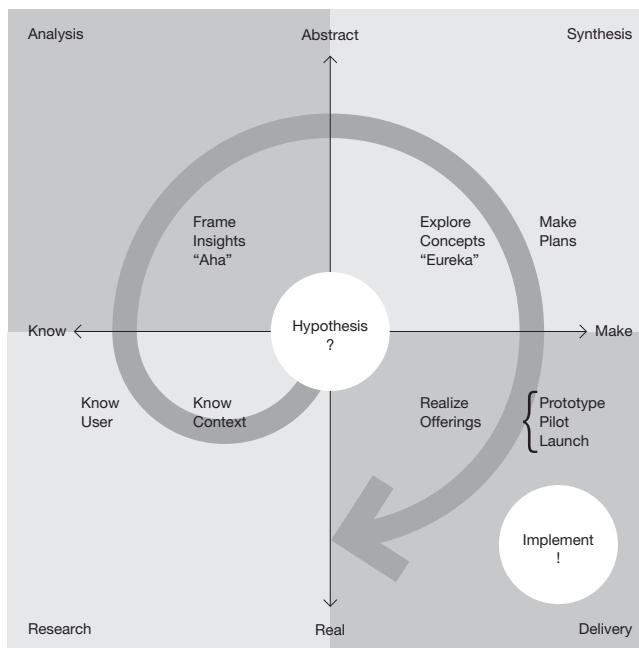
Analysis

Abstract

Synthesis

Frame
Insights
“Aha”

Explore
Concepts
“Eureka”

Make
Plans

Know

Hypothesis
?

Make

Know
User

Know
Context

Realize
Offerings

Prototype
Pilot
Launch

Implement
!

Research

Real

Delivery